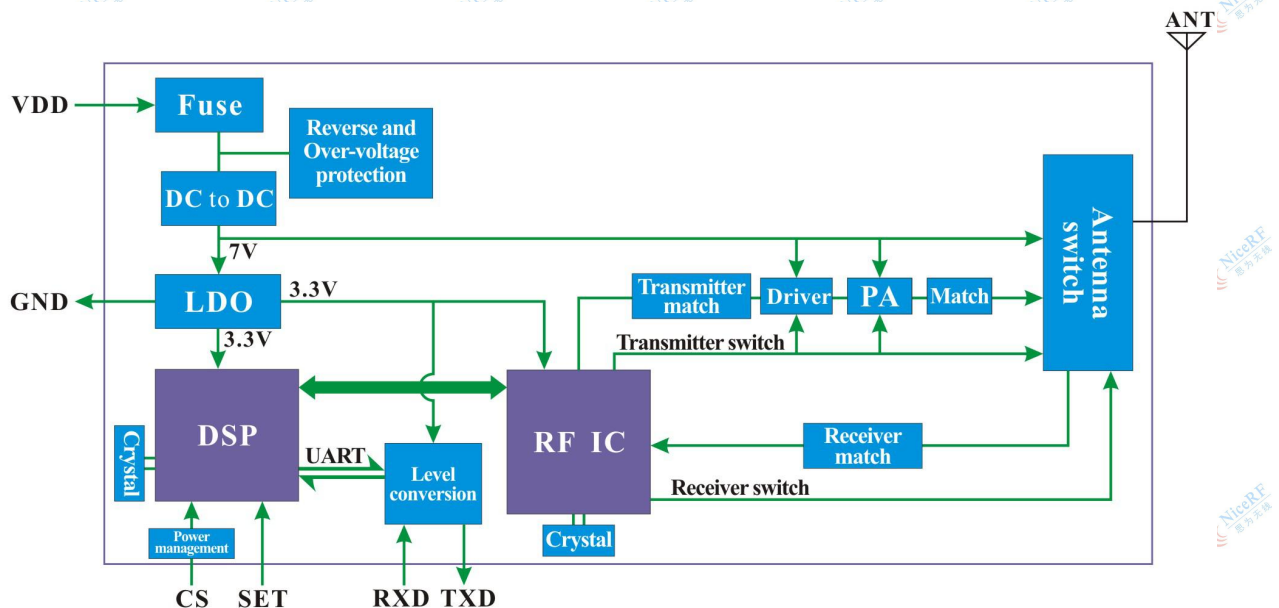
ANT
VDD
Fuse
Reverse and Over-voltage protection
DC to DC
7V
Antenna switch
GND
LDO
3.3V
3.3V
Transmitter match
Driver
PA
Match
Transmitter switch
DSP
Crystal
UART
Level conversion
RF IC
Receiver match
Receiver switch
Crystal
Power management
CS
SET
RXD
TXD
NiceRF
NiceRF
NiceRF
NiceRF